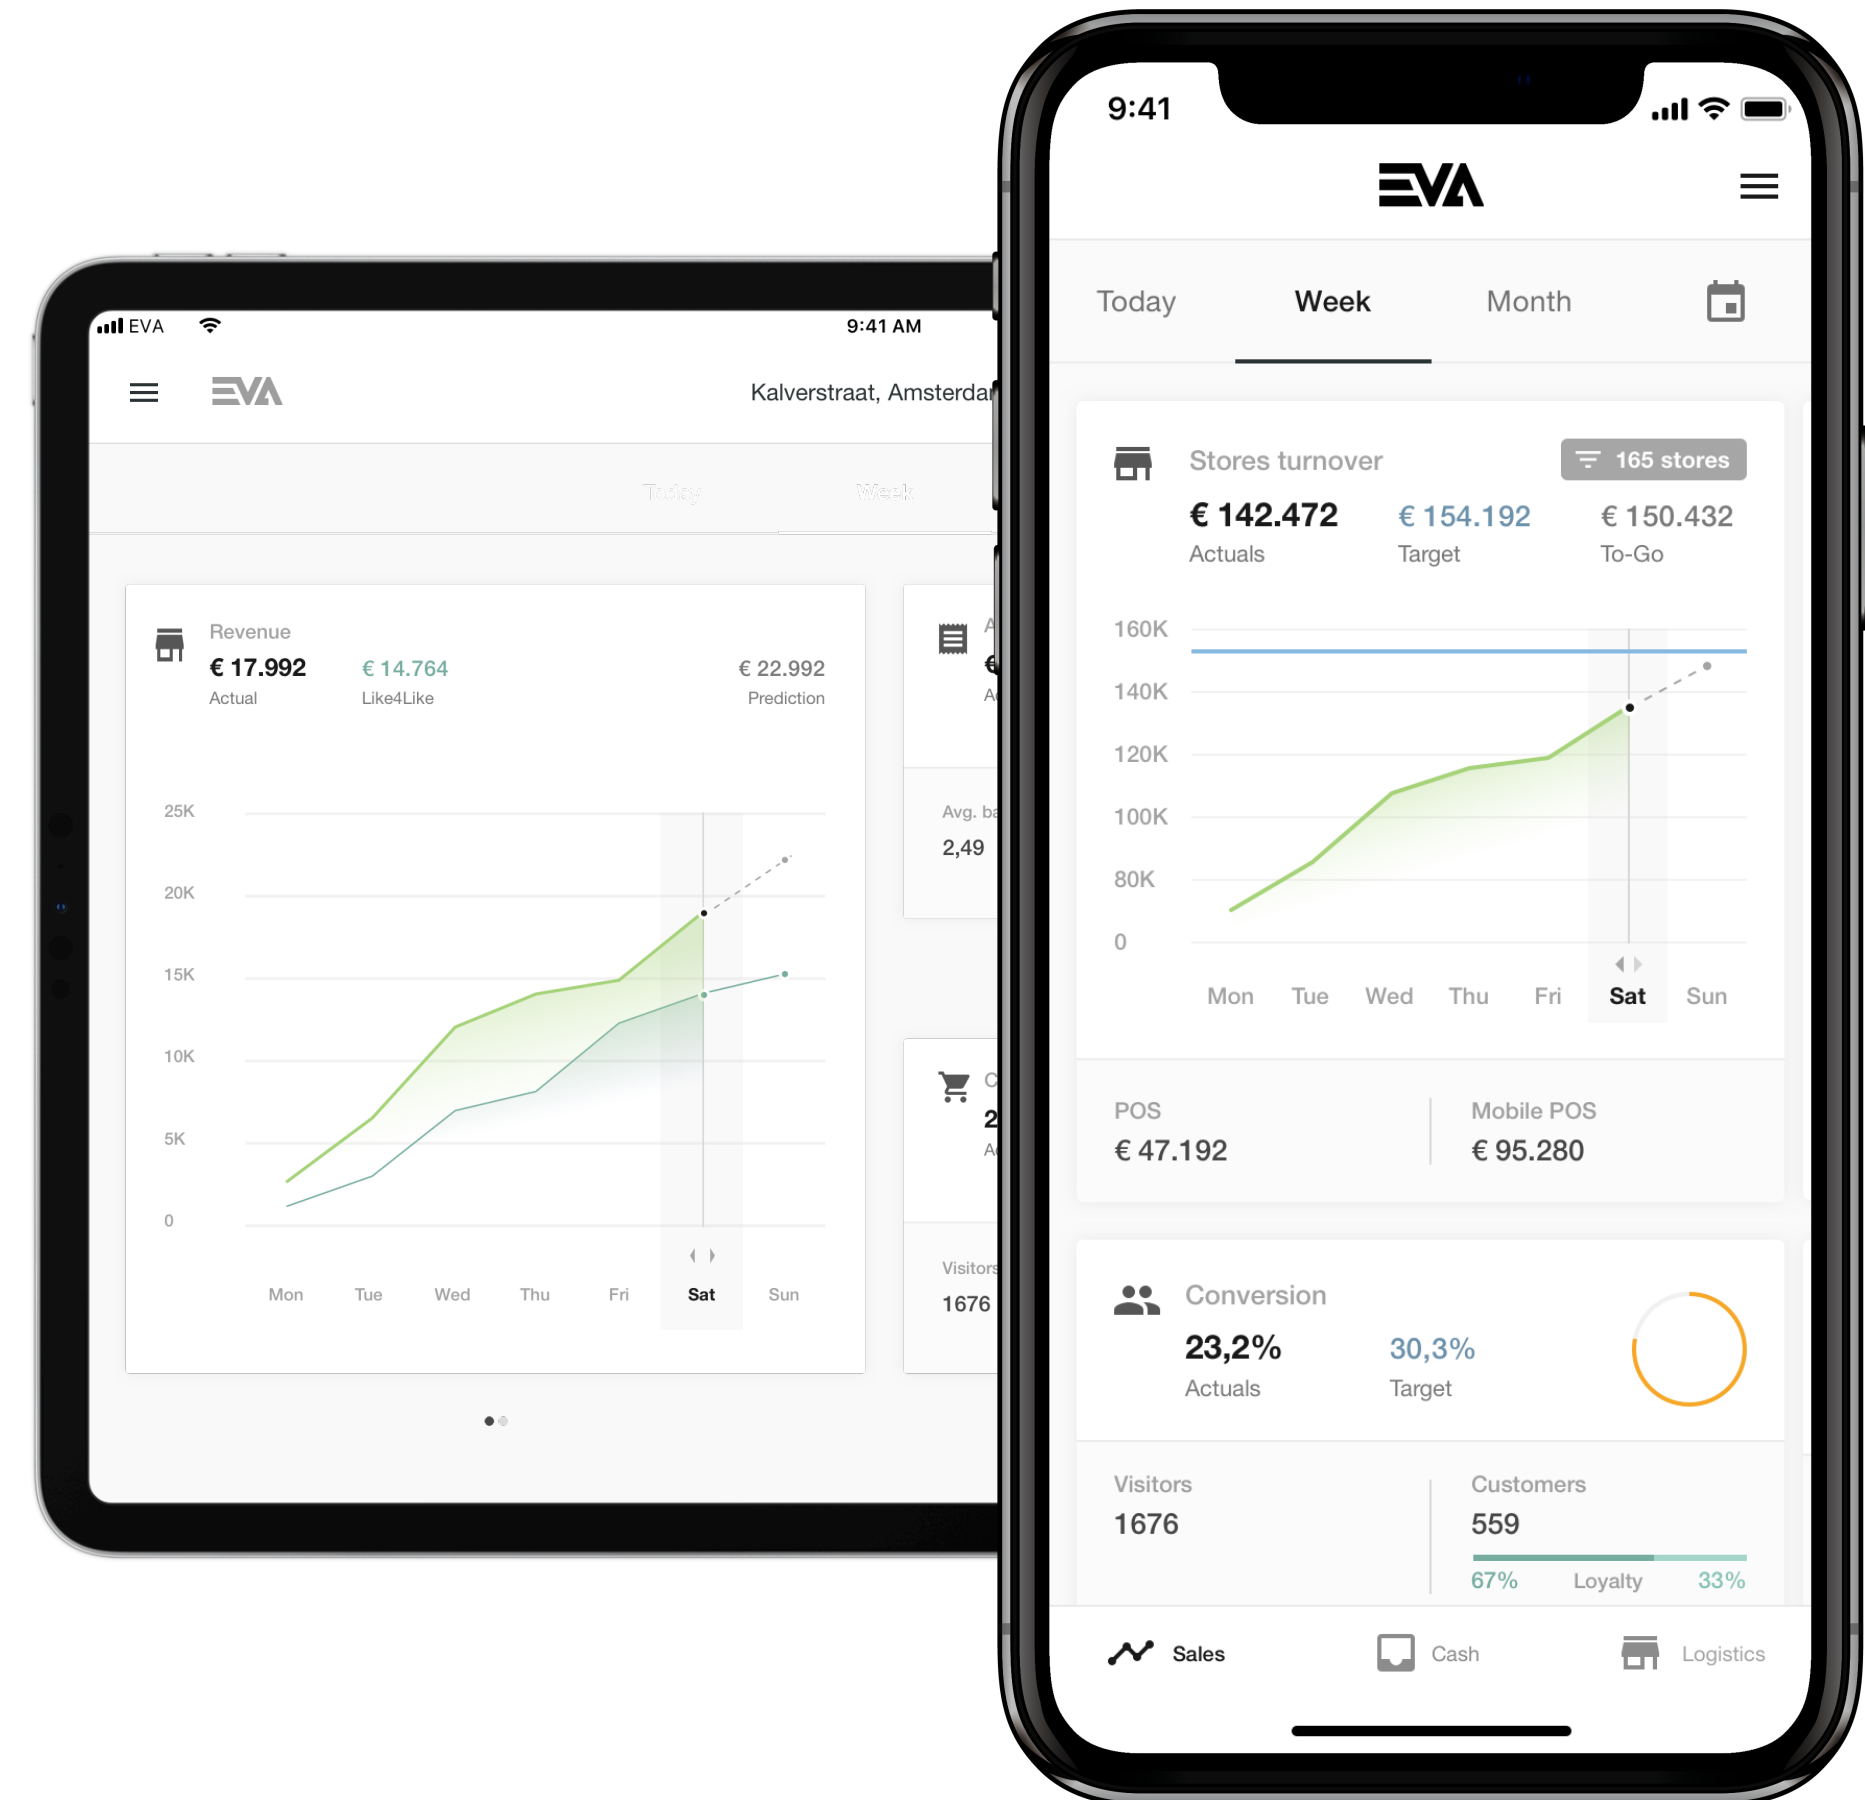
EVA 9:41 AM

EVA Kalverstraat, Amsterdar

Today Week

Revenue
€ 17.992 Actual
€ 14.764 Like4Like
€ 22.992 Prediction

25K
20K
15K
10K
5K
0

Mon Tue Wed Thu Fri Sat Sun

A
€
Ac

Avg. ba
2,49

C
2
Ac

Visitors
1676

9:41

EVA

Today Week Month

Stores turnover
165 stores
€ 142.472 Actuals
€ 154.192 Target
€ 150.432 To-Go

160K
140K
120K
100K
80K
0

Mon Tue Wed Thu Fri Sat Sun

POS
€ 47.192

Mobile POS
€ 95.280

Conversion
23,2% Actuals
30,3% Target

Visitors
1676

Customers
559
67% Loyalty 33%

Sales Cash Logistics